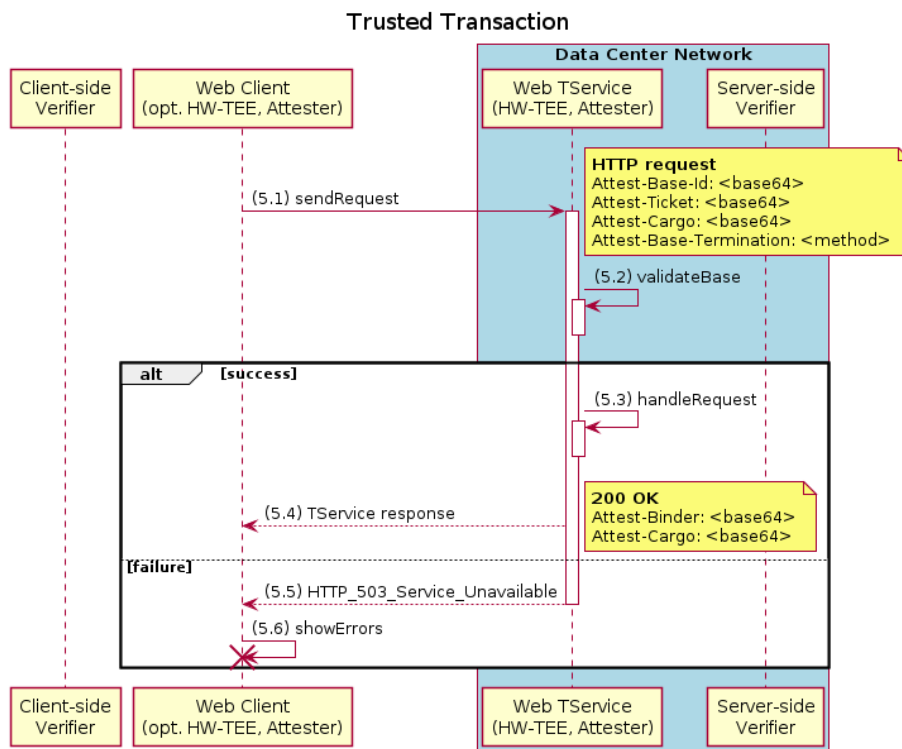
Trusted Transaction

Data Center Network

Client-side Verifier

Web Client (opt. HW-TEE, Attester)

Web TService (HW-TEE, Attester)

Server-side Verifier

HTTP request
Attest-Base-Id: <base64>
Attest-Ticket: <base64>
Attest-Cargo: <base64>
Attest-Base-Termination: <method>

(5.1) sendRequest

(5.2) validateBase

alt [success]

(5.3) handleRequest

200 OK
Attest-Binder: <base64>
Attest-Cargo: <base64>

(5.4) TService response

[failure]

(5.5) HTTP_503_Service_Unavailable

(5.6) showErrors

Client-side Verifier

Web Client (opt. HW-TEE, Attester)

Web TService (HW-TEE, Attester)

Server-side Verifier